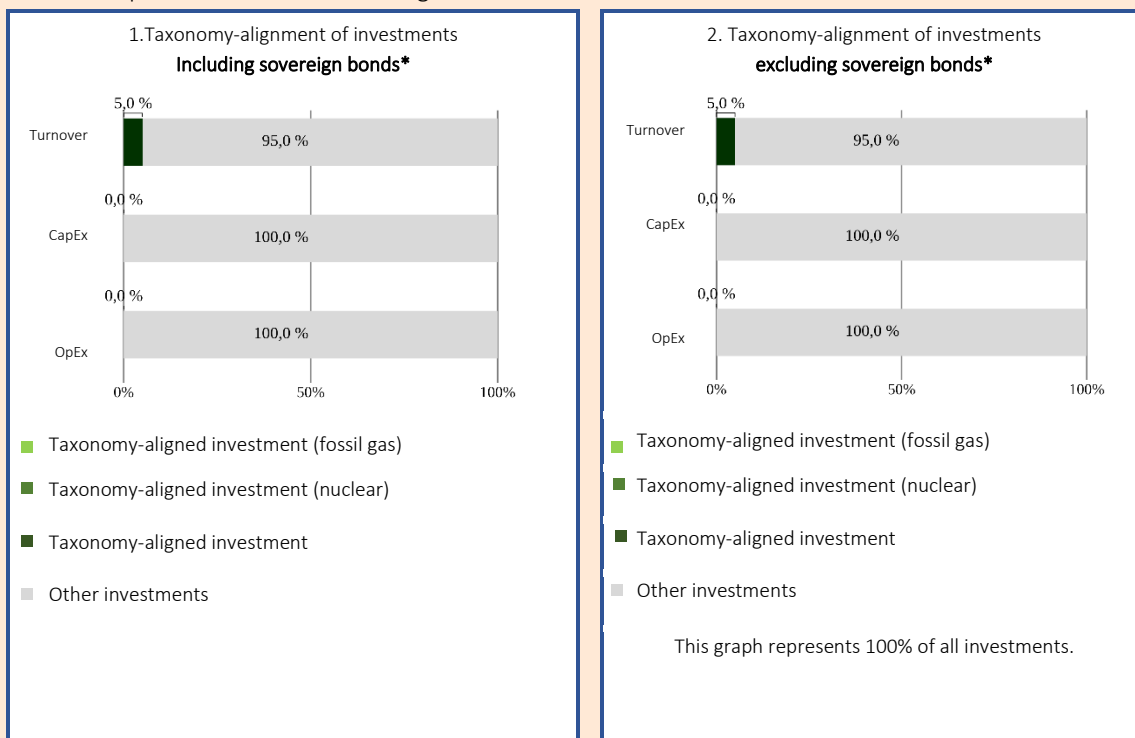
1.Taxonomy-alignment of investments
Including sovereign bonds*

5,0 %
Turnover
95,0 %
0,0 %
CapEx
100,0 %
0,0 %
OpEx
100,0 %
0%
50%
100%

Taxonomy-aligned investment (fossil gas)
Taxonomy-aligned investment (nuclear)
Taxonomy-aligned investment
Other investments

2. Taxonomy-alignment of investments
excluding sovereign bonds*

5,0 %
Turnover
95,0 %
0,0 %
CapEx
100,0 %
0,0 %
OpEx
100,0 %
0%
50%
100%

Taxonomy-aligned investment (fossil gas)
Taxonomy-aligned investment (nuclear)
Taxonomy-aligned investment
Other investments

This graph represents 100% of all investments.